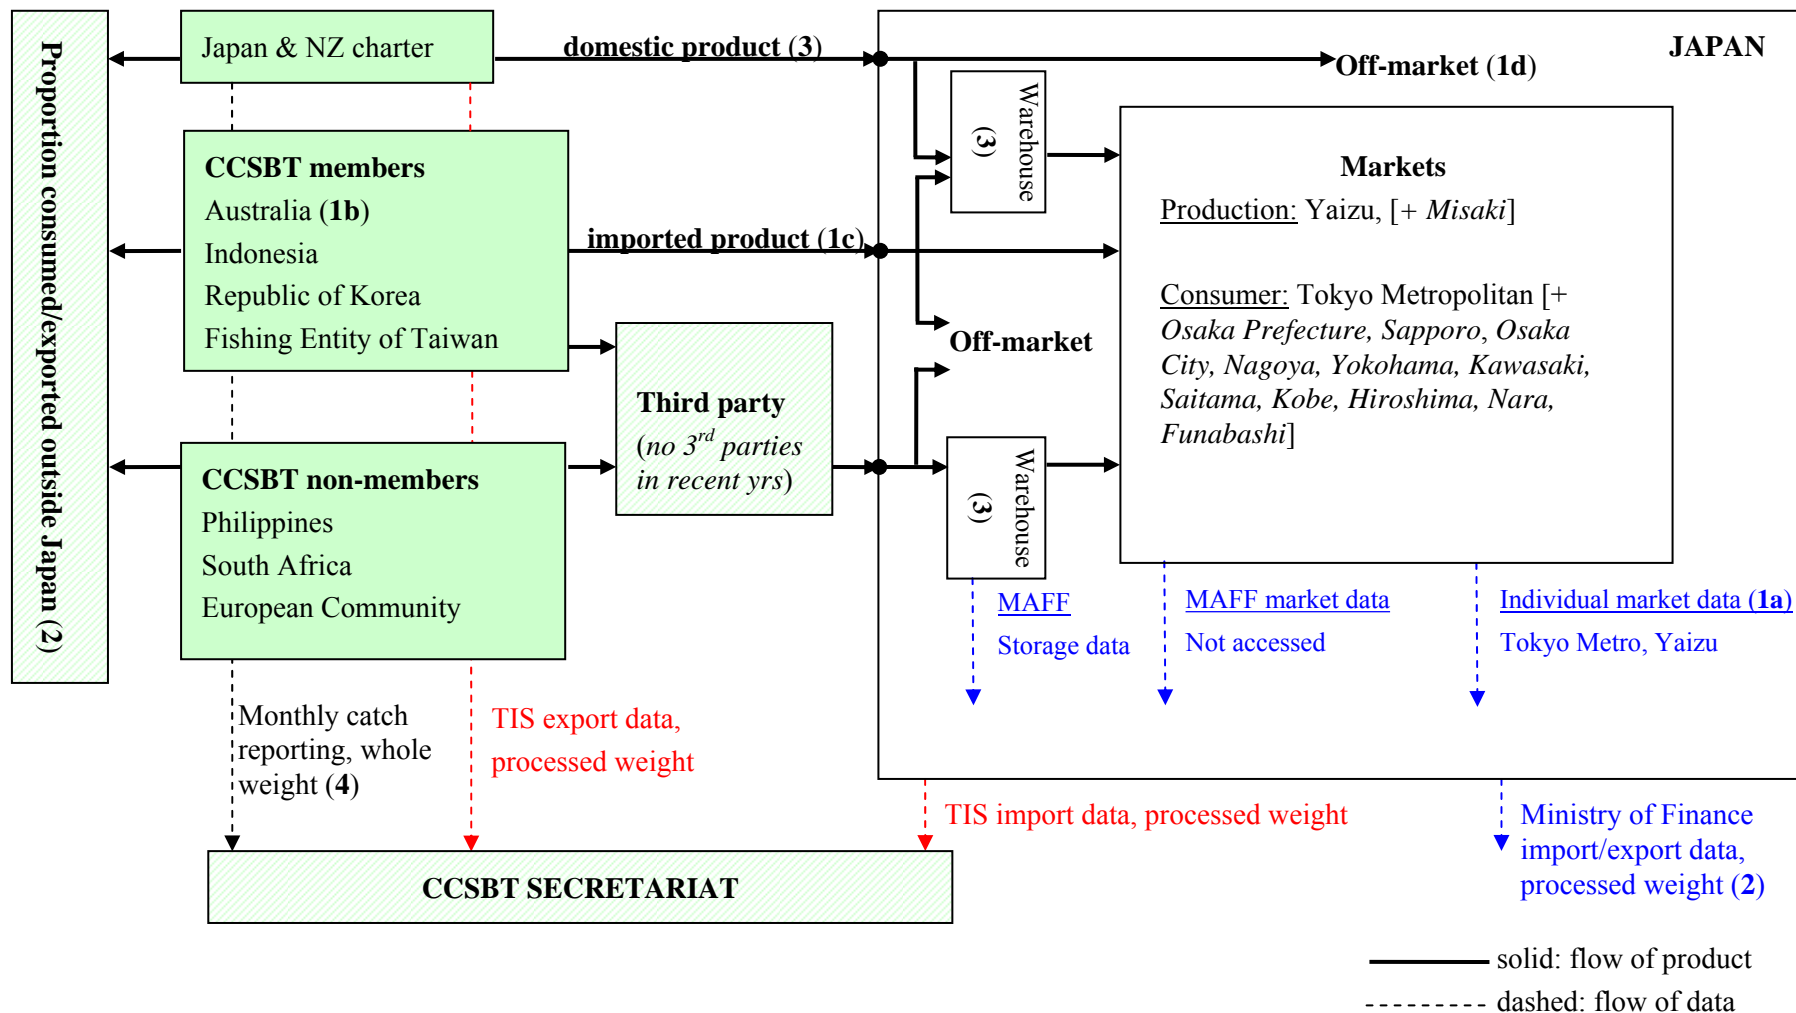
Proportion consumed/exported outside Japan (2)

Japan & NZ charter

domestic product (3)

Off-market (1d)

JAPAN

CCSBT members
Australia (1b)
Indonesia
Republic of Korea
Fishing Entity of Taiwan

Warehouse (3)

Markets
Production: Yaizu, [+ *Misaki*]

Consumer: Tokyo Metropolitan [+ *Osaka Prefecture, Sapporo, Osaka City, Nagoya, Yokohama, Kawasaki, Saitama, Kobe, Hiroshima, Nara, Funabashi*]

imported product (1c)

Off-market

Third party
(*no* $3^{rd}$ *parties in recent yrs*)

CCSBT non-members
Philippines
South Africa
European Community

Warehouse (3)

MAFF
Storage data

MAFF market data
Not accessed

Individual market data (1a)
Tokyo Metro, Yaizu

Monthly catch reporting, whole weight (4)

TIS export data, processed weight

TIS import data, processed weight

Ministry of Finance import/export data, processed weight (2)

CCSBT SECRETARIAT

solid: flow of product
dashed: flow of data